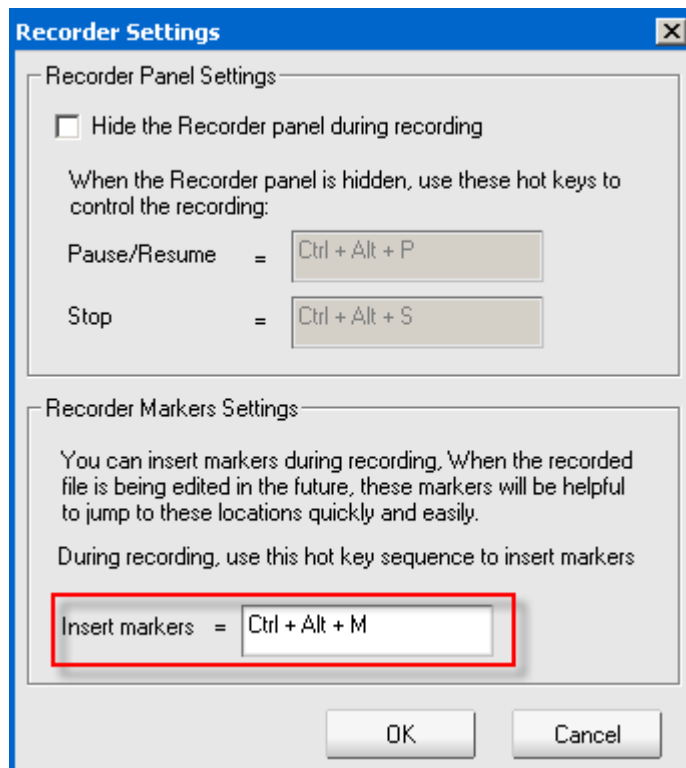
Recorder Settings

Recorder Panel Settings

Hide the Recorder panel during recording

When the Recorder panel is hidden, use these hot keys to control the recording:

Pause/Resume = Ctrl + Alt + P

Stop = Ctrl + Alt + S

Recorder Markers Settings

You can insert markers during recording, When the recorded file is being edited in the future, these markers will be helpful to jump to these locations quickly and easily.

During recording, use this hot key sequence to insert markers

Insert markers = Ctrl + Alt + M

OK

Cancel